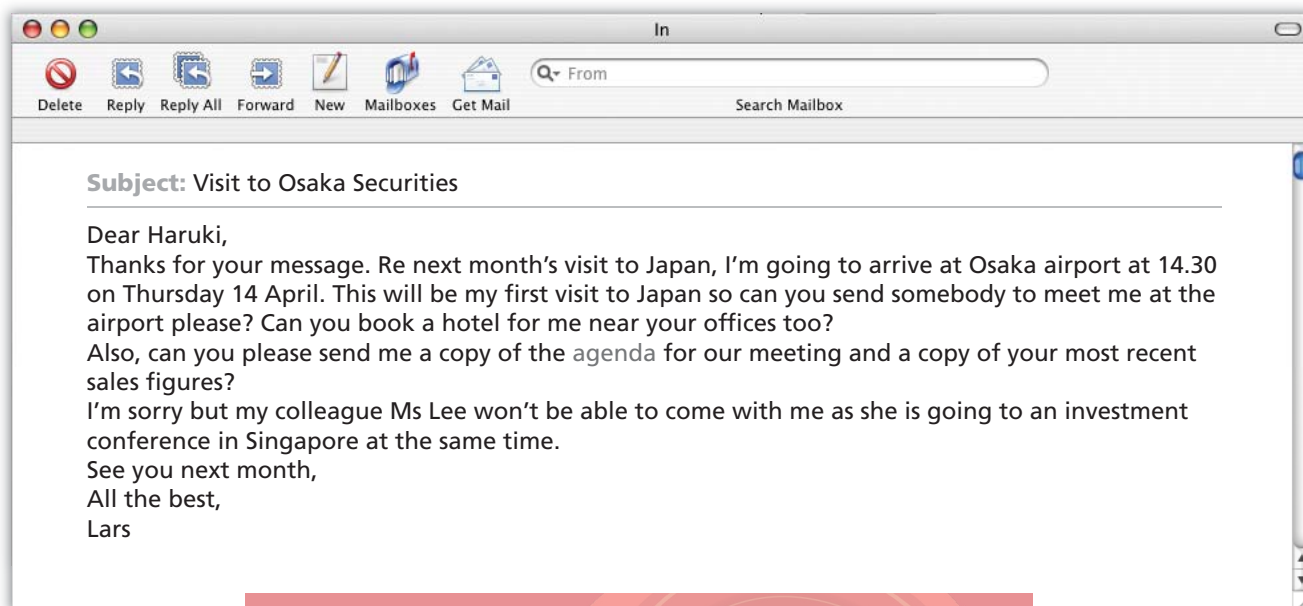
In

Delete Reply Reply All Forward New Mailboxes Get Mail

From

Search Mailbox

Subject: Visit to Osaka Securities

Dear Haruki,
Thanks for your message. Re next month's visit to Japan, I'm going to arrive at Osaka airport at 14.30 on Thursday 14 April. This will be my first visit to Japan so can you send somebody to meet me at the airport please? Can you book a hotel for me near your offices too?
Also, can you please send me a copy of the agenda for our meeting and a copy of your most recent sales figures?
I'm sorry but my colleague Ms Lee won't be able to come with me as she is going to an investment conference in Singapore at the same time.
See you next month,
All the best,
Lars